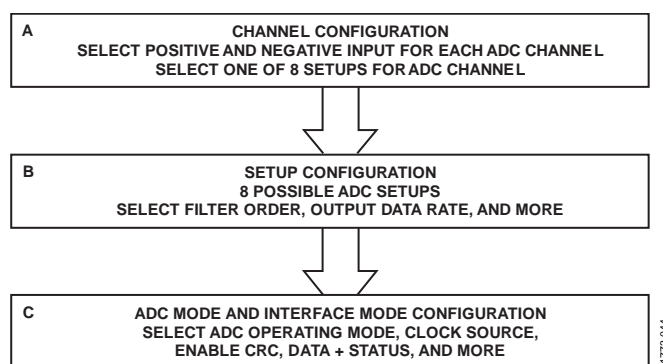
A

CHANNEL CONFIGURATION
SELECT POSITIVE AND NEGATIVE INPUT FOR EACH ADC CHANNEL
SELECT ONE OF 8 SETUPS FOR ADC CHANNEL

B

SETUP CONFIGURATION
8 POSSIBLE ADC SETUPS
SELECT FILTER ORDER, OUTPUT DATA RATE, AND MORE

C

ADC MODE AND INTERFACE MODE CONFIGURATION
SELECT ADC OPERATING MODE, CLOCK SOURCE,
ENABLE CRC, DATA + STATUS, AND MORE

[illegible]